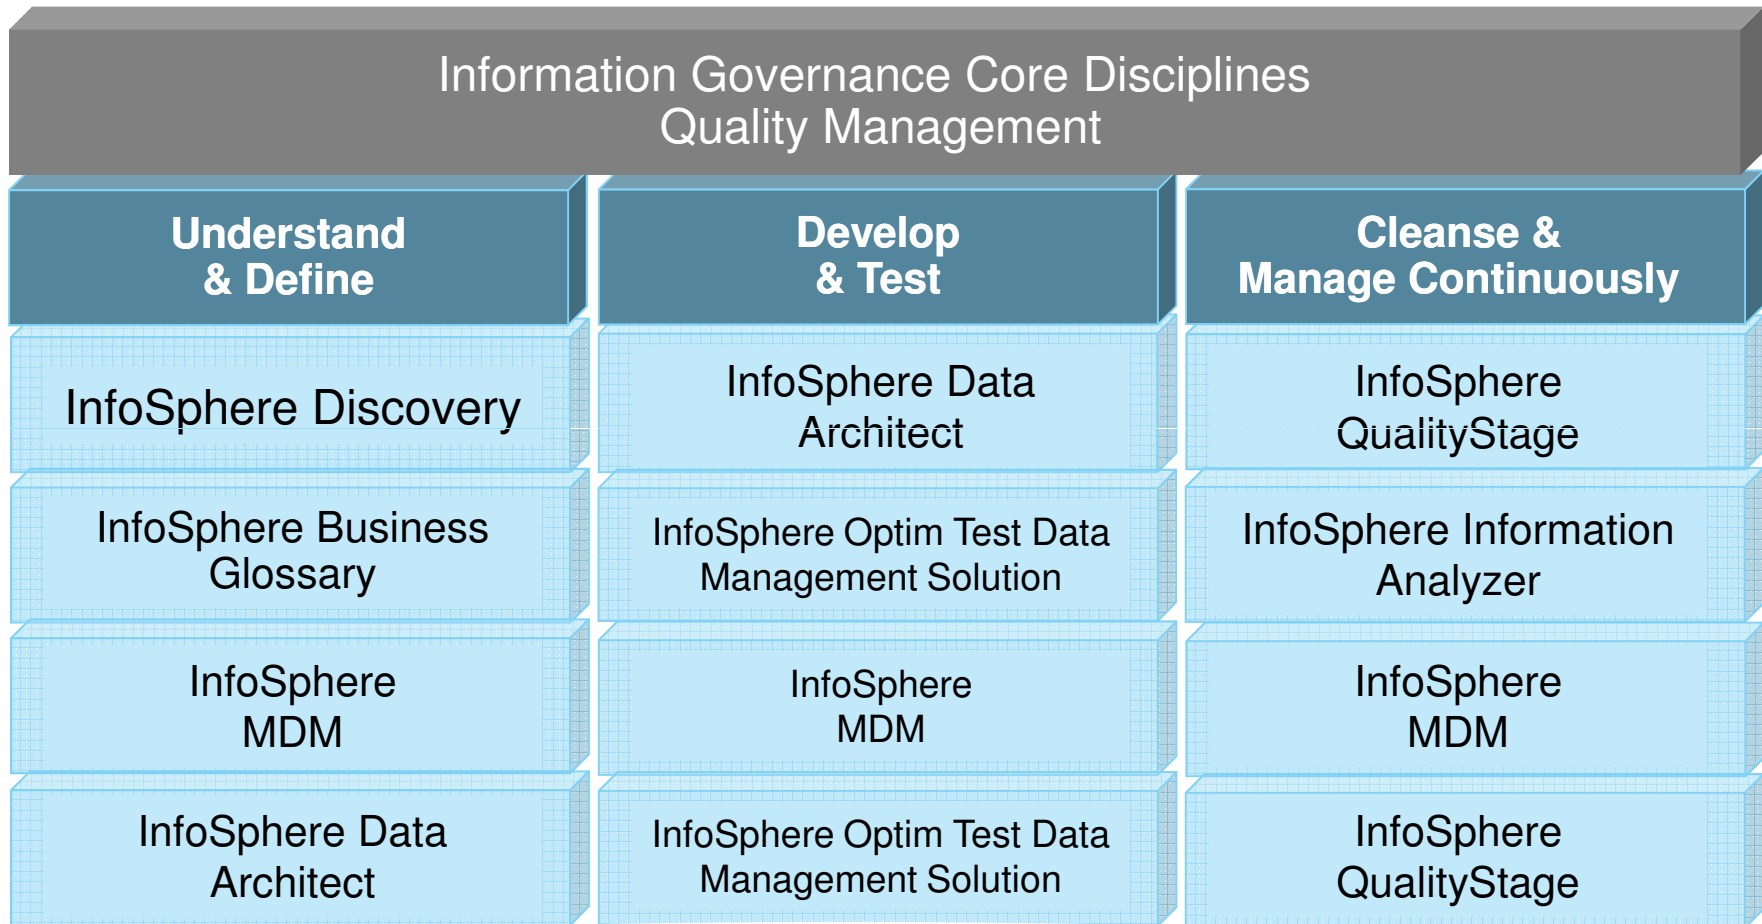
Information Governance Core Disciplines
Quality Management

| Understand & Define | Develop & Test | Cleanse & Manage Continuously |
|---|---|---|
| InfoSphere Discovery | InfoSphere Data Architect | InfoSphere QualityStage |
| InfoSphere Business Glossary | InfoSphere Optim Test Data Management Solution | InfoSphere Information Analyzer |
| InfoSphere MDM | InfoSphere MDM | InfoSphere MDM |
| InfoSphere Data Architect | InfoSphere Optim Test Data Management Solution | InfoSphere QualityStage |